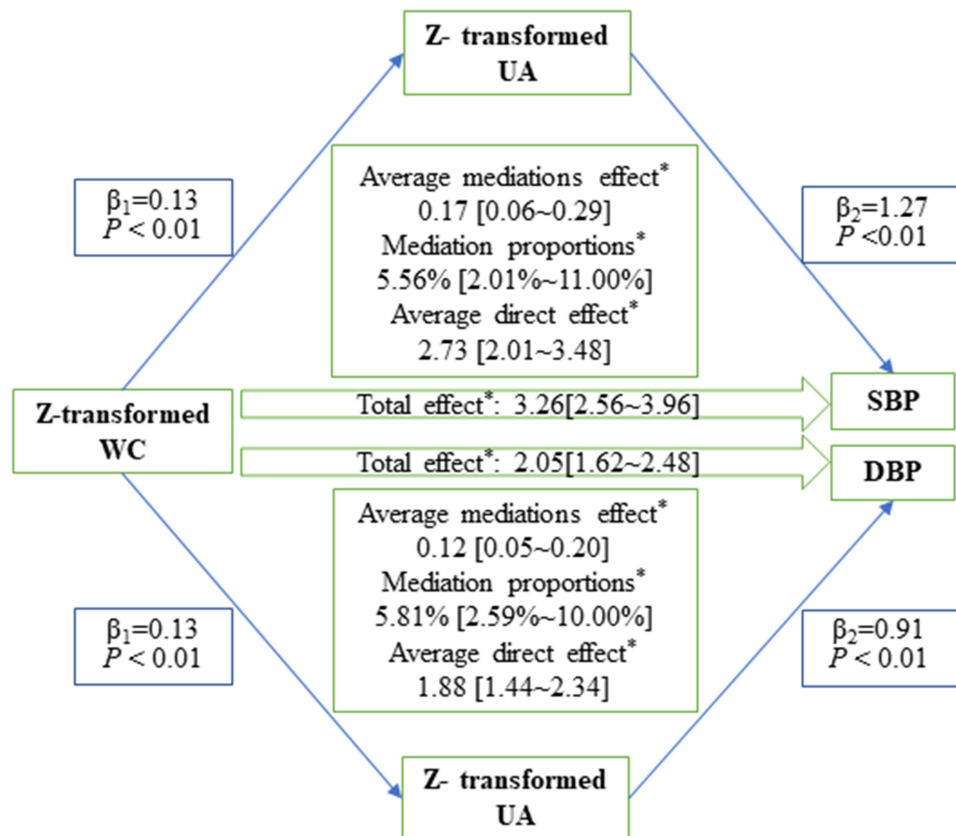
Z- transformed UA

$\beta_1$=0.13
$P$ < 0.01

Average mediations effect*
0.17 [0.06~0.29]
Mediation proportions*
5.56% [2.01%~11.00%]
Average direct effect*
2.73 [2.01~3.48]

$\beta_2$=1.27
$P$ <0.01

Z-transformed WC

Total effect*: 3.26[2.56~3.96]

SBP

Total effect*: 2.05[1.62~2.48]

DBP

Average mediations effect*
0.12 [0.05~0.20]
Mediation proportions*
5.81% [2.59%~10.00%]
Average direct effect*
1.88 [1.44~2.34]

$\beta_1$=0.13
$P$ < 0.01

$\beta_2$=0.91
$P$ < 0.01

Z- transformed UA